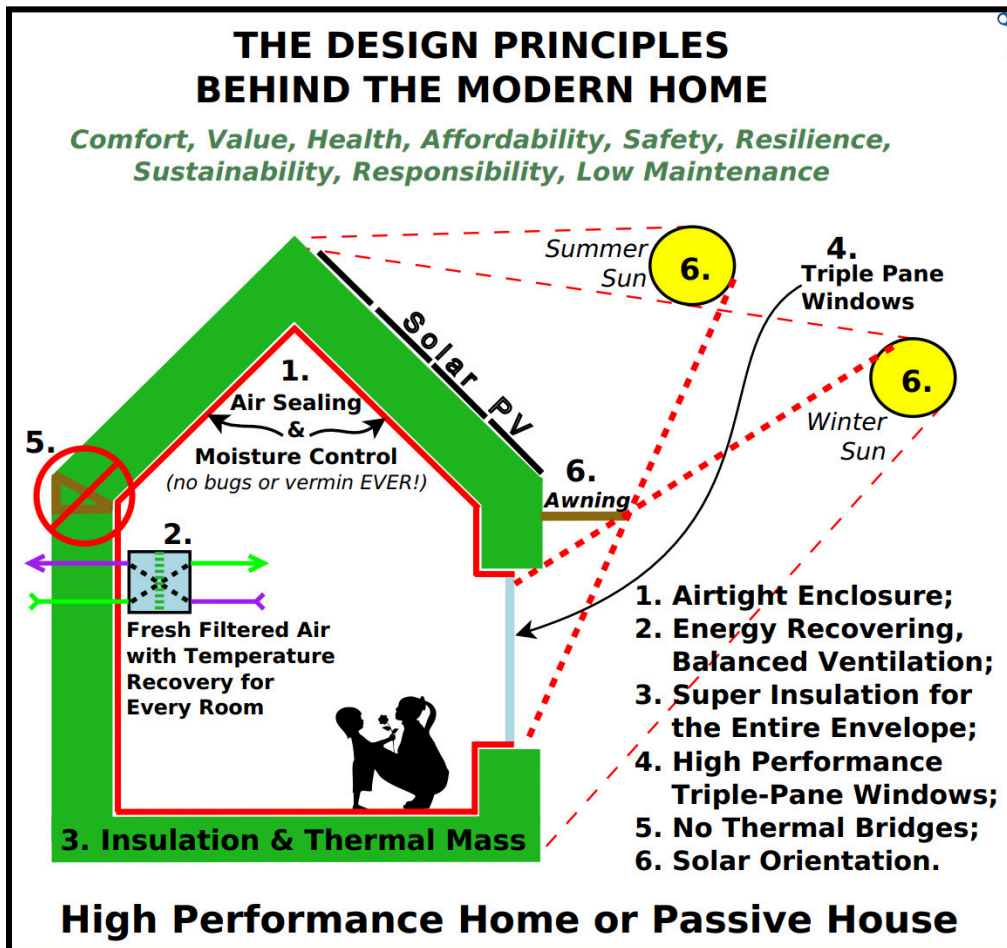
THE DESIGN PRINCIPLES
BEHIND THE MODERN HOME

Comfort, Value, Health, Affordability, Safety, Resilience, Sustainability, Responsibility, Low Maintenance

Summer Sun

6.

4.
Triple Pane Windows

Solar PV

6.

Winter Sun

1.
Air Sealing & Moisture Control
(no bugs or vermin EVER!)

5.

6.
Awning

2.

Fresh Filtered Air with Temperature Recovery for Every Room

1. Airtight Enclosure;
2. Energy Recovering, Balanced Ventilation;
3. Super Insulation for the Entire Envelope;
4. High Performance Triple-Pane Windows;
5. No Thermal Bridges;
6. Solar Orientation.

3. Insulation & Thermal Mass

High Performance Home or Passive House